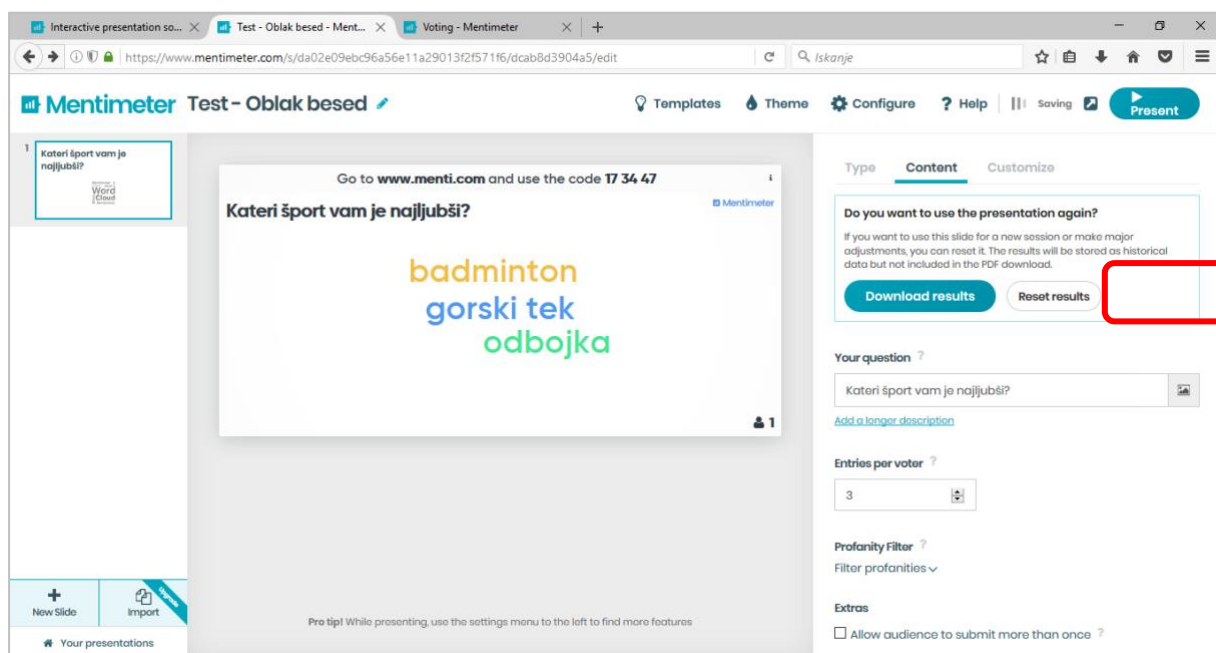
Interactive presentation so... × Test - Oblak besed - Ment... × Voting - Mentimeter × +

https://www.mentimeter.com/s/da02e09ebc96a56e11a29013f2f571f6/dcab8d3904a5/edit

Iskanje

Mentimeter Test - Oblak besed

Templates Theme Configure ? Help Saving Present

1 Kateri šport vam je najljubši? Word Cloud

Go to www.menti.com and use the code 17 34 47

Kateri šport vam je najljubši?

Mentimeter

badminton
gorski tek
odbojka

1

Type Content Customize

Do you want to use the presentation again?

If you want to use this slide for a new session or make major adjustments, you can reset it. The results will be stored as historical data but not included in the PDF download.

Download results Reset results

Your question ?

Kateri šport vam je najljubši?

Add a longer description

Entries per voter ?

3

Profanity Filter ?

Filter profanities

Extras

Allow audience to submit more than once ?

New Slide Import Upgrade

Your presentations

Pro tip! While presenting, use the settings menu to the left to find more features